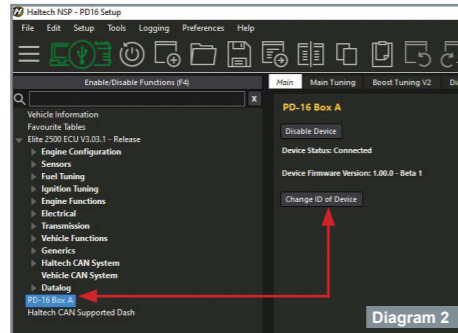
Haltech NSP - PD16 Setup

File Edit Setup Tools Logging Preferences Help

Enable/Disable Functions (F4)

X

Vehicle Information
Favourite Tables
Elite 2500 ECU V3.03.1 - Release
Engine Configuration
Sensors
Fuel Tuning
Ignition Tuning
Engine Functions
Electrical
Transmission
Vehicle Functions
Generics
Haltech CAN System
Vehicle CAN System
Datalog
PD-16 Box A
Haltech CAN Supported Dash

Main | Main Tuning | Boost Tuning V2 | Di

PD-16 Box A

Disable Device

Device Status: Connected

Device Firmware Version: 1.00.0 - Beta 1

Change ID of Device

Diagram 2